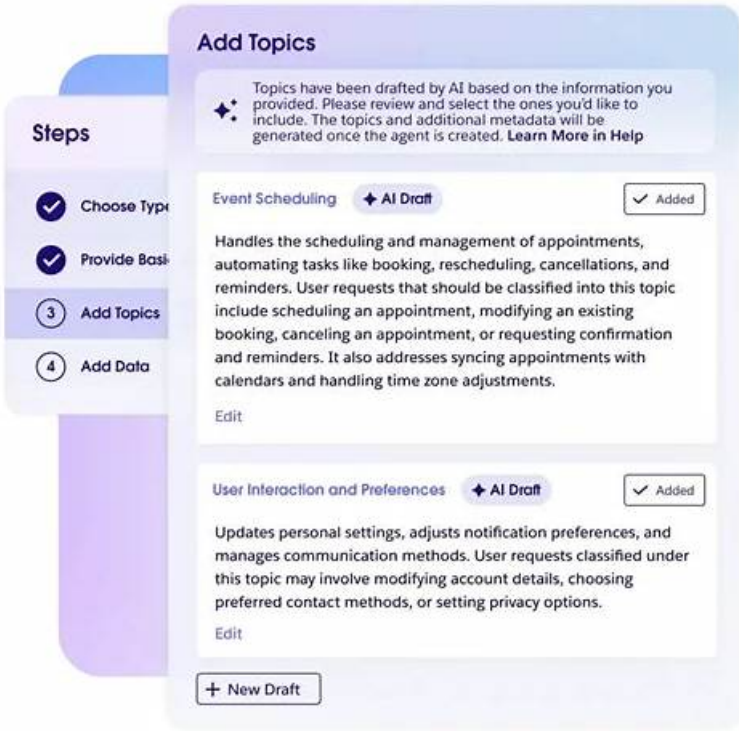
Steps

Choose Typ

Provide Basi

3 Add Topics

4 Add Data

Add Topics

Topics have been drafted by AI based on the information you provided. Please review and select the ones you'd like to include. The topics and additional metadata will be generated once the agent is created. Learn More in Help

Event Scheduling AI Draft Added

Handles the scheduling and management of appointments, automating tasks like booking, rescheduling, cancellations, and reminders. User requests that should be classified into this topic include scheduling an appointment, modifying an existing booking, canceling an appointment, or requesting confirmation and reminders. It also addresses syncing appointments with calendars and handling time zone adjustments.

Edit

User Interaction and Preferences AI Draft Added

Updates personal settings, adjusts notification preferences, and manages communication methods. User requests classified under this topic may involve modifying account details, choosing preferred contact methods, or setting privacy options.

Edit

+ New Draft